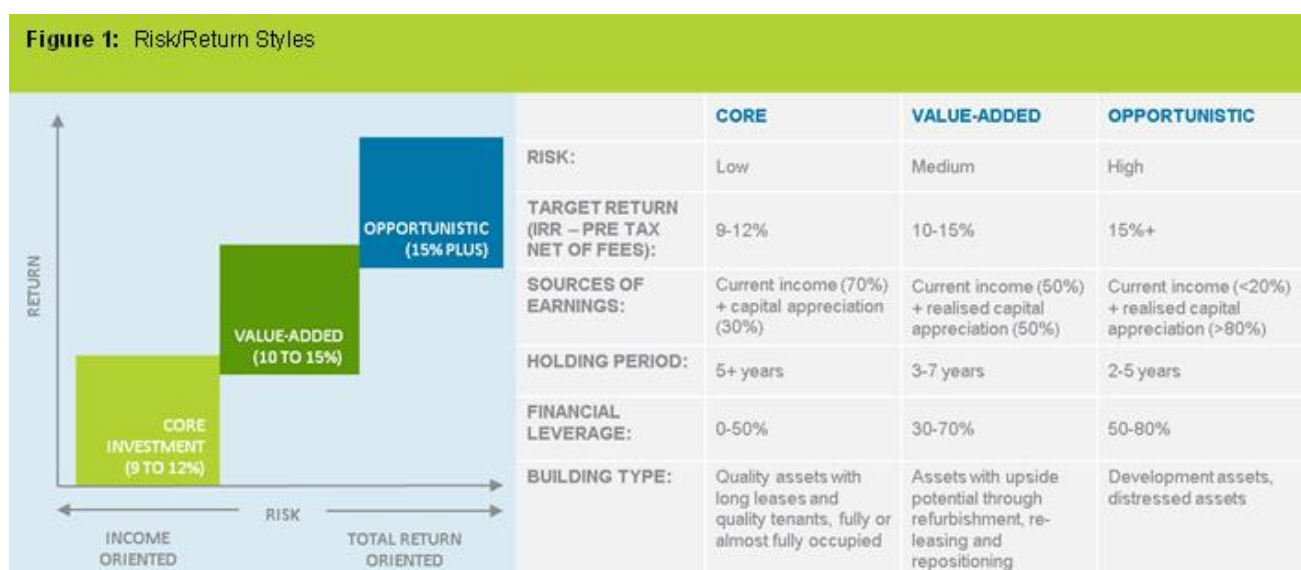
**Figure 1:** Risk/Return Styles

RETURN

OPPORTUNISTIC (15% PLUS)

VALUE-ADDED (10 TO 15%)

CORE INVESTMENT (9 TO 12%)

RISK

INCOME ORIENTED

TOTAL RETURN ORIENTED

| | CORE | VALUE-ADDED | OPPORTUNISTIC |
|---|---|---|---|
| RISK: | Low | Medium | High |
| TARGET RETURN (IRR – PRE TAX NET OF FEES): | 9-12% | 10-15% | 15%+ |
| SOURCES OF EARNINGS: | Current income (70%) + capital appreciation (30%) | Current income (50%) + realised capital appreciation (50%) | Current income (<20%) + realised capital appreciation (>80%) |
| HOLDING PERIOD: | 5+ years | 3-7 years | 2-5 years |
| FINANCIAL LEVERAGE: | 0-50% | 30-70% | 50-80% |
| BUILDING TYPE: | Quality assets with long leases and quality tenants, fully or almost fully occupied | Assets with upside potential through refurbishment, re-leasing and repositioning | Development assets, distressed assets |